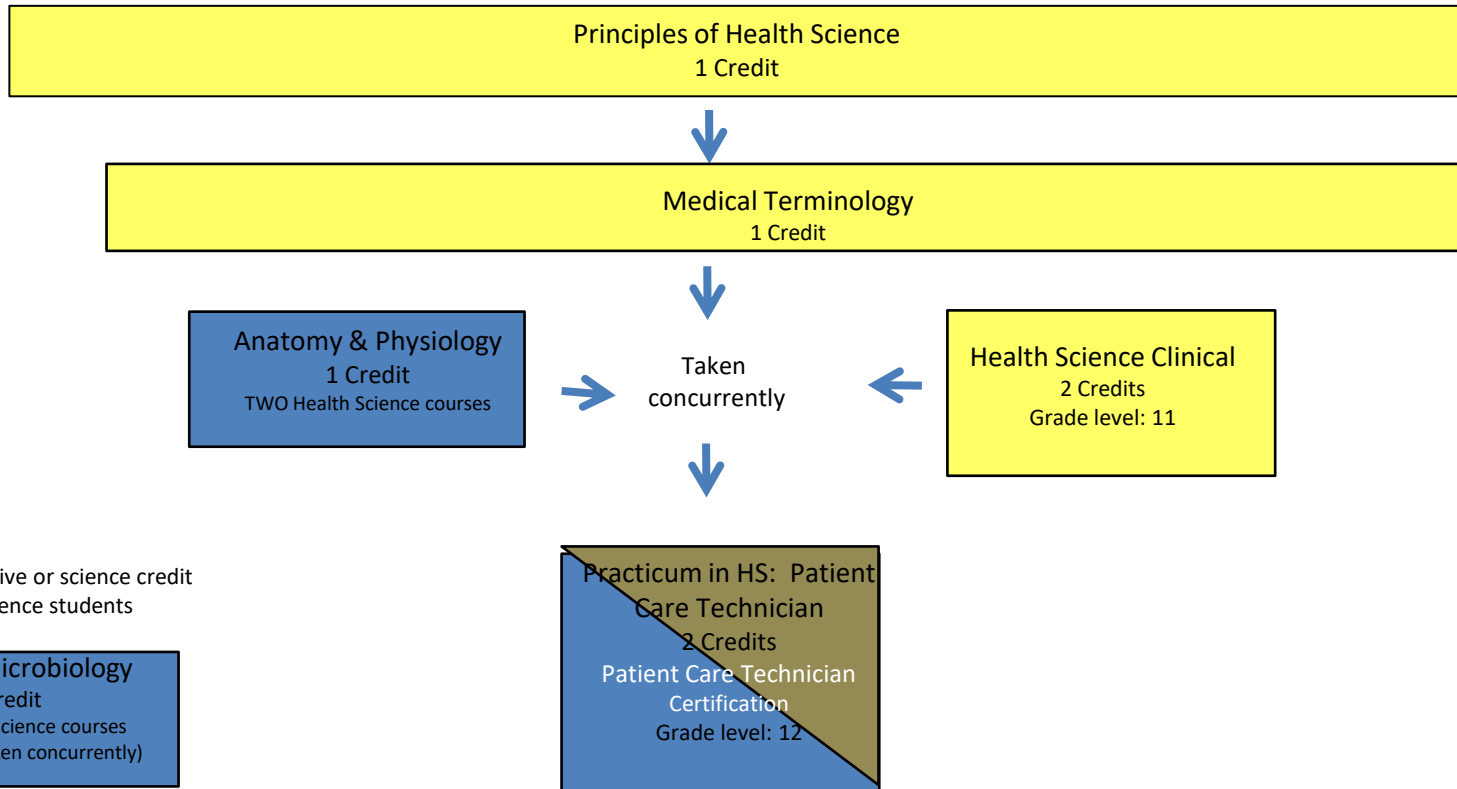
Principles of Health Science
1 Credit

Medical Terminology
1 Credit

Anatomy & Physiology
1 Credit
TWO Health Science courses

Taken concurrently

Health Science Clinical
2 Credits
Grade level: 11

ive or science credit
ence students

icrobiology
redit
cience courses
en concurrently)

Practicum in HS: Patient Care Technician
2 Credits
Patient Care Technician
Certification
Grade level: 12